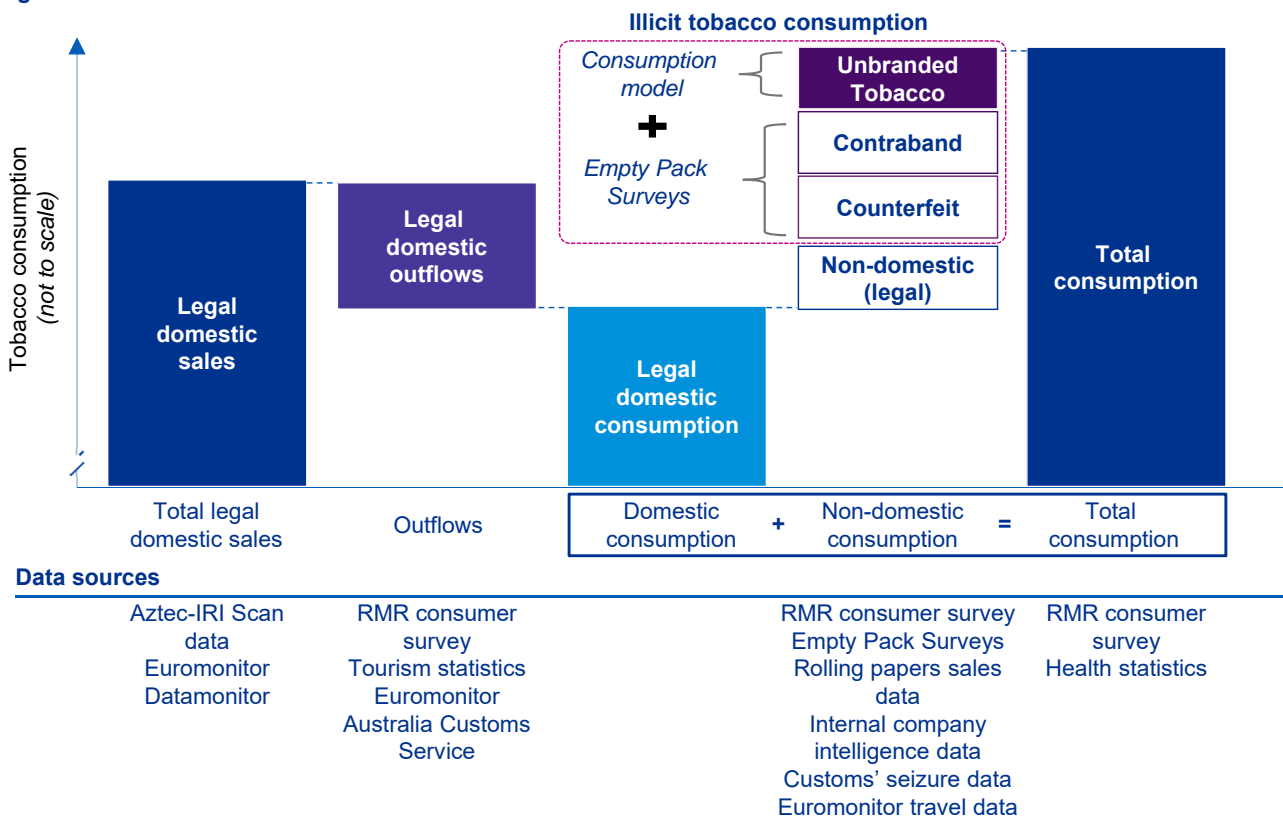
Illicit tobacco consumption

Tobacco consumption (not to scale)

Consumption model

+

Empty Pack Surveys

Unbranded Tobacco

Contraband

Counterfeit

Non-domestic (legal)

Legal domestic sales

Legal domestic outflows

Legal domestic consumption

Total consumption

Total legal domestic sales

Outflows

Domestic consumption + Non-domestic consumption = Total consumption

Data sources

Aztec-IRI Scan data
Euromonitor
Datamonitor

RMR consumer survey
Tourism statistics
Euromonitor
Australia Customs Service

RMR consumer survey
Empty Pack Surveys
Rolling papers sales data
Internal company intelligence data
Customs' seizure data
Euromonitor travel data

RMR consumer survey
Health statistics